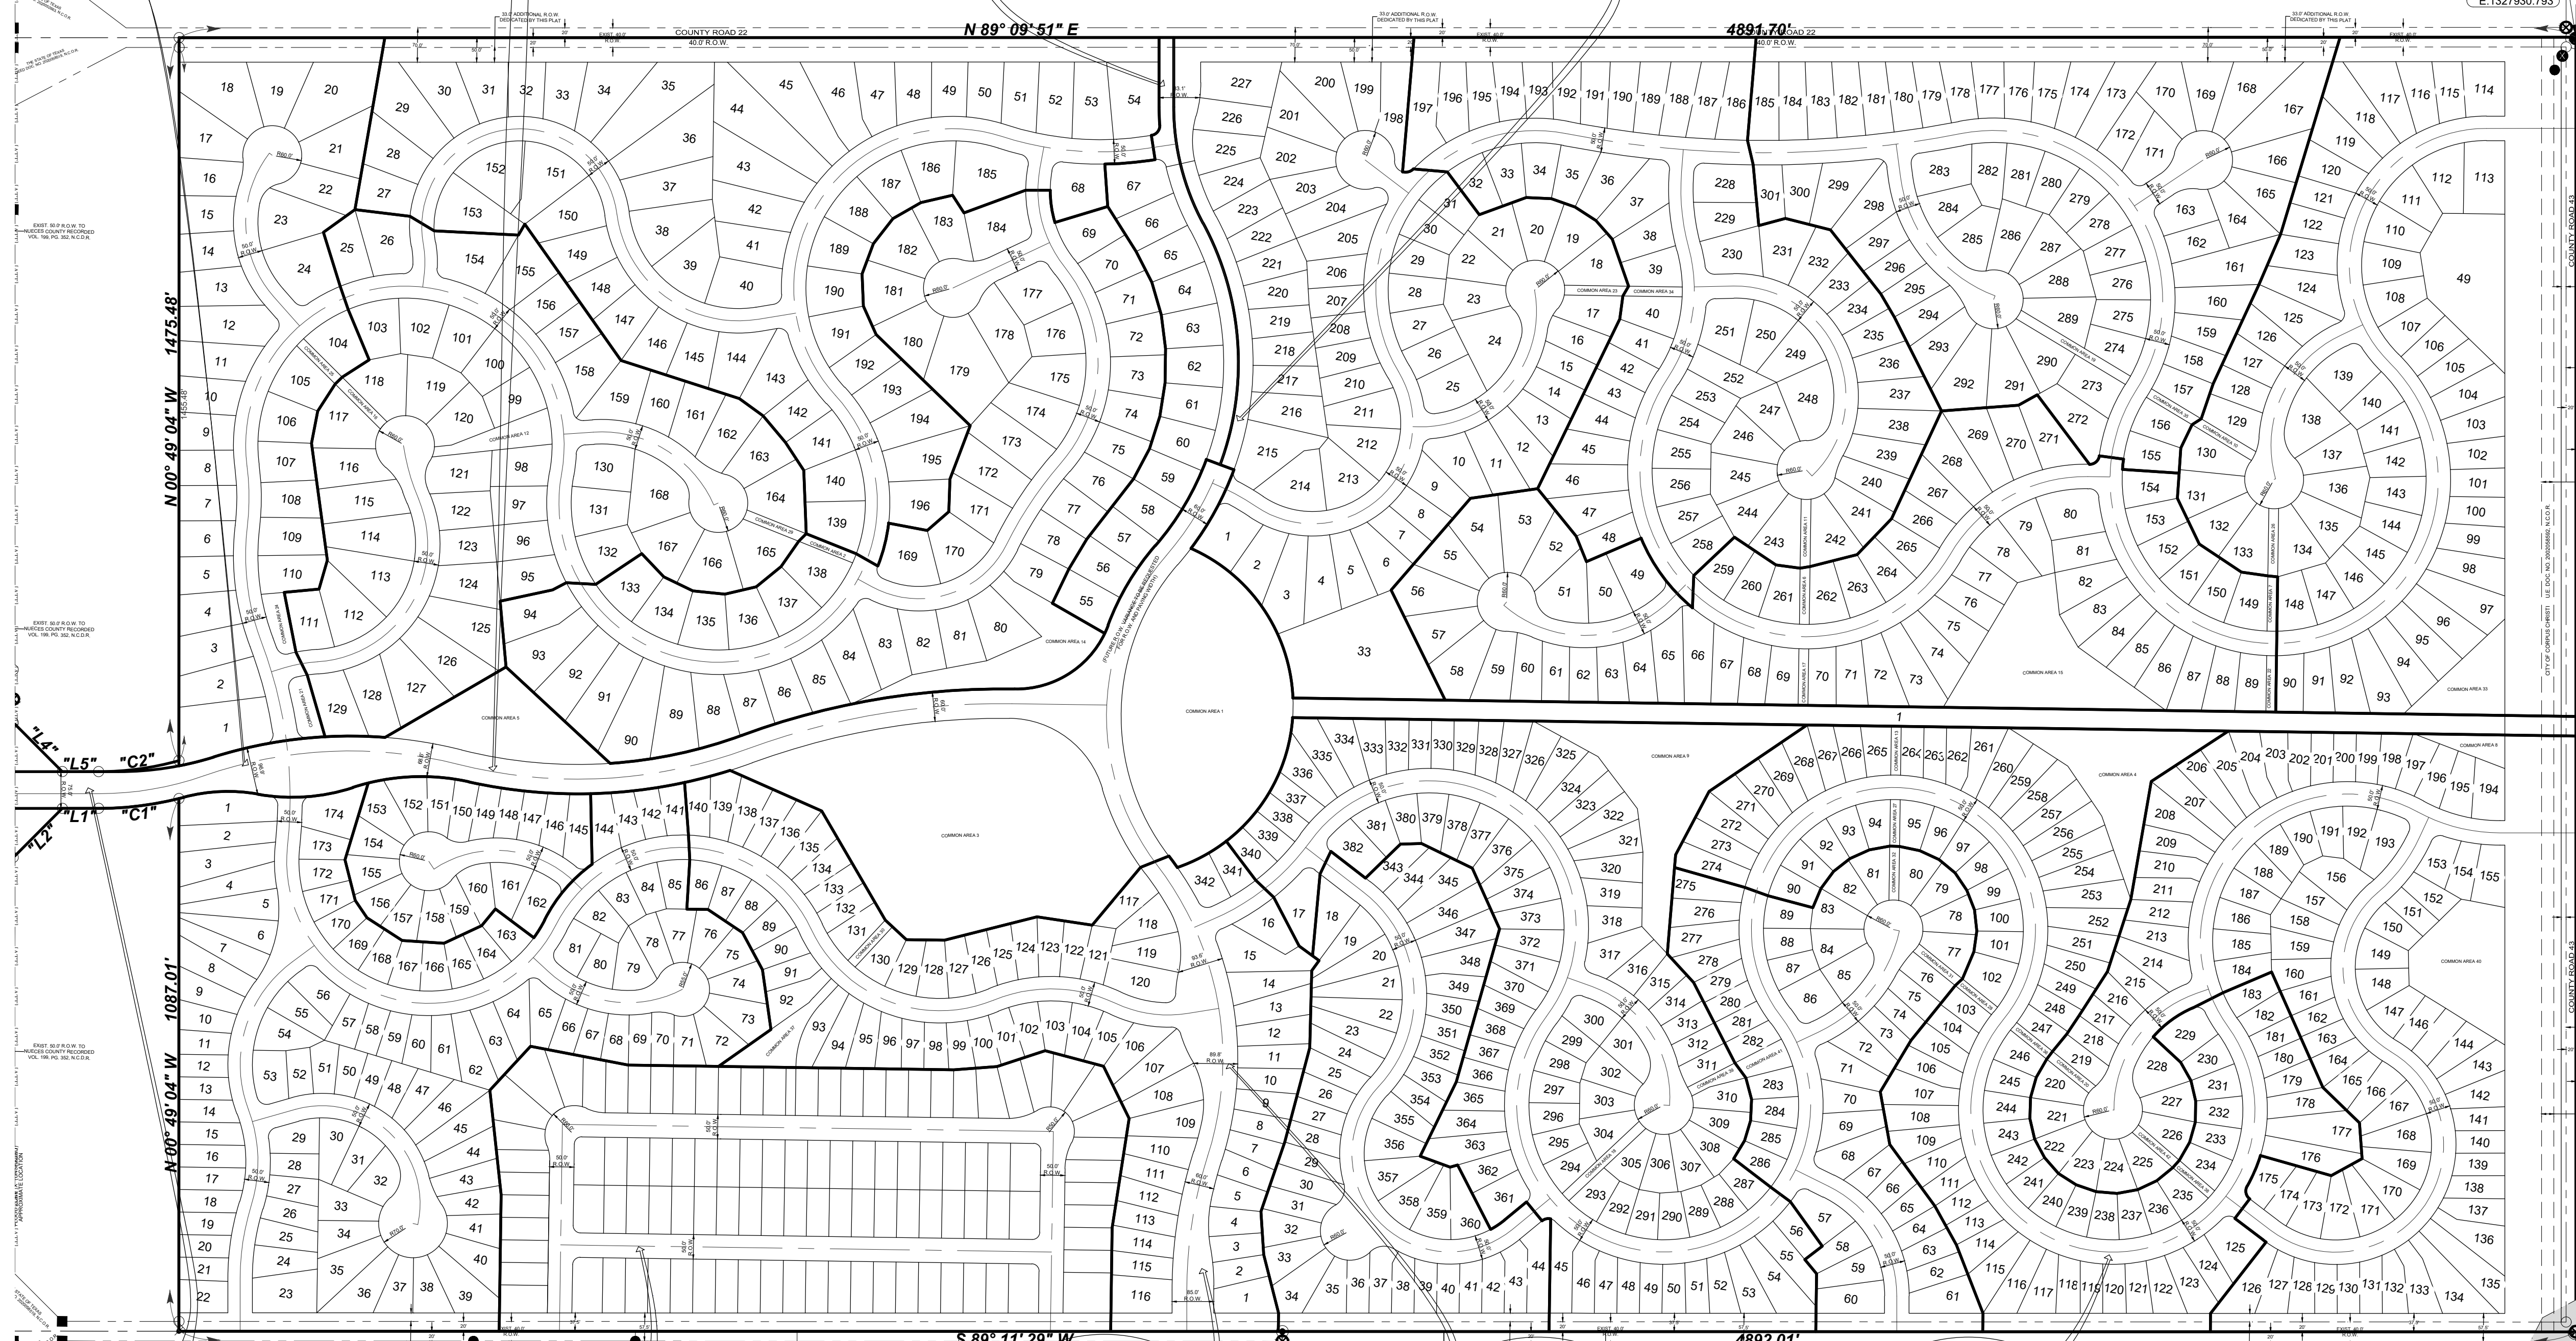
E:1327930.795

33.0' ADDITIONAL R.O.W. DEDICATED BY THIS PLAT

COUNTY ROAD 22
40.0' R.O.W.

N 89° 09' 51" E

4891.70'

COUNTY ROAD 22
40.0' R.O.W.

33.0' ADDITIONAL R.O.W. DEDICATED BY THIS PLAT

33.0' ADDITIONAL R.O.W. DEDICATED BY THIS PLAT

EXIST. 40.0' R.O.W.

N 00° 49' 04" W 1475.48'

N 00° 49' 04" W 1087.01'

EXIST. 50.0' R.O.W. TO NUECES COUNTY RECORDED VOL. 199, PG. 352, N.C.D.R.

EXIST. 50.0' R.O.W. TO NUECES COUNTY RECORDED VOL. 199, PG. 352, N.C.D.R.

EXIST. 50.0' R.O.W. TO NUECES COUNTY RECORDED VOL. 199, PG. 352, N.C.D.R.

"L4" "L5" "C2"

"L2" "L1" "C1"

COMMON AREA 1

COMMON AREA 2

COMMON AREA 3

COMMON AREA 4

COMMON AREA 5

COMMON AREA 9

COMMON AREA 12

COMMON AREA 14

COMMON AREA 15

COMMON AREA 33

COMMON AREA 40

COUNTY ROAD 43

COUNTY ROAD 43

CITY OF CORPUS CHRISTI U.E. DOC. NO.

S 89° 11' 29" W

4892.01'

33

1